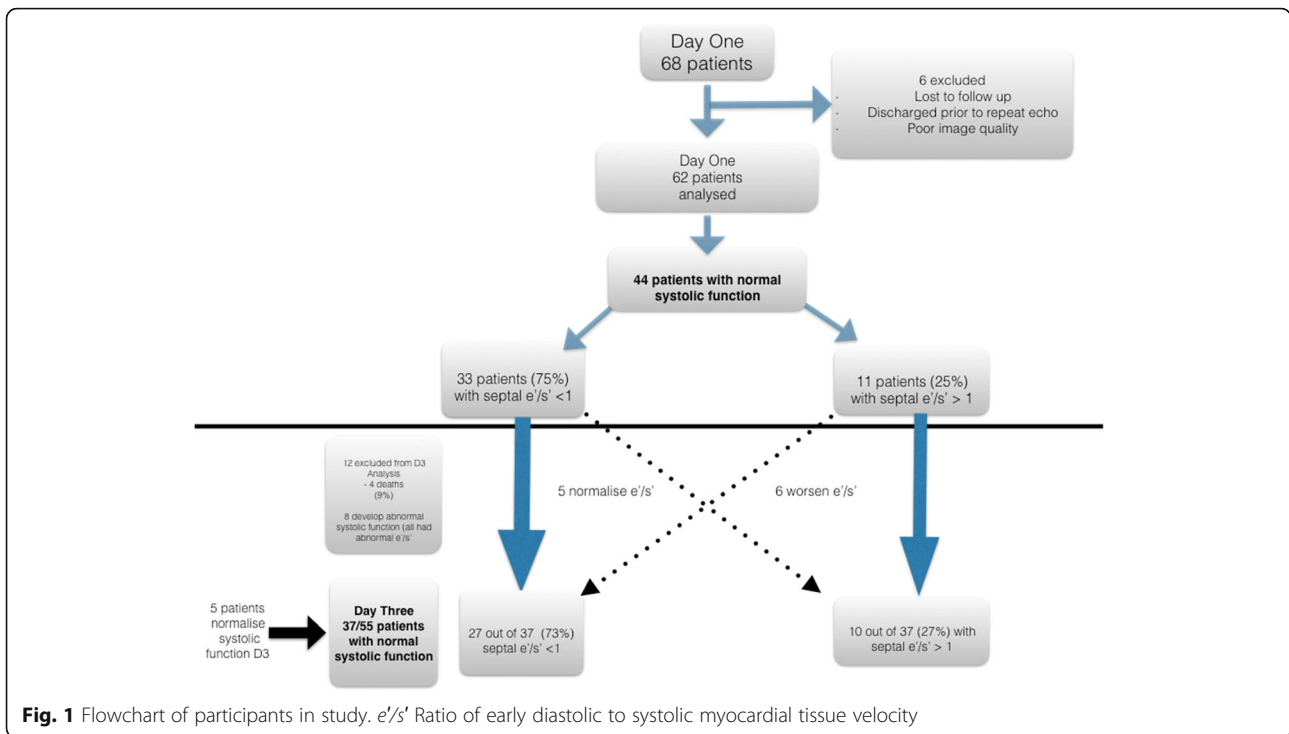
Day One
68 patients

6 excluded
- Lost to follow up
- Discharged prior to repeat echo
- Poor image quality

Day One
62 patients
analysed

44 patients with normal systolic function

33 patients (75%) with septal e'/s' <1

11 patients (25%) with septal e'/s' > 1

12 excluded from D3 Analysis
- 4 deaths (9%)
8 develop abnormal systolic function (all had abnormal e'/s'

5 normalise e'/s'

6 worsen e'/s'

5 patients normalise systolic function D3

Day Three
37/55 patients
with normal systolic function

27 out of 37 (73%) septal e'/s' <1

10 out of 37 (27%) with septal e'/s' > 1

**Fig. 1** Flowchart of participants in study. *e'/s'* Ratio of early diastolic to systolic myocardial tissue velocity